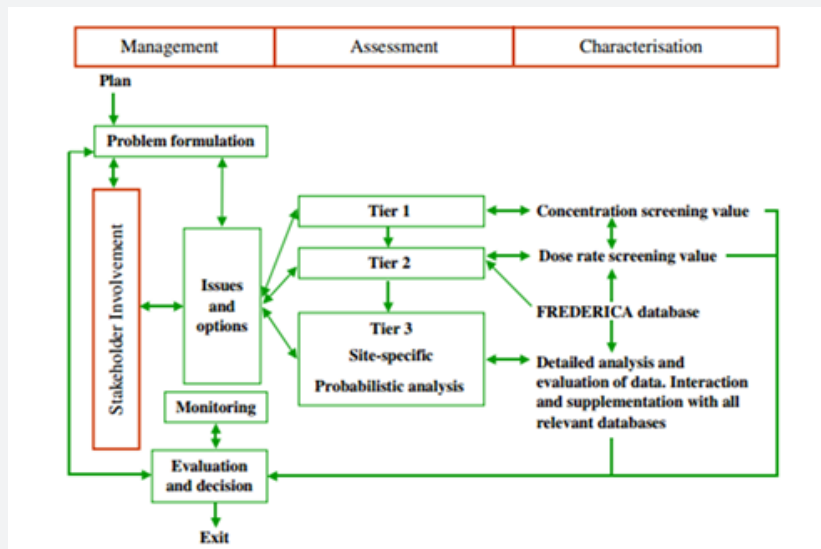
Management

Assessment

Characterisation

Plan

Problem formulation

Stakeholder Involvement

Issues and options

Tier 1

Tier 2

Tier 3

Site-specific

Probabilistic analysis

Concentration screening value

Dose rate screening value

FREDERICA database

Detailed analysis and evaluation of data. Interaction and supplementation with all relevant databases

Monitoring

Evaluation and decision

Exit